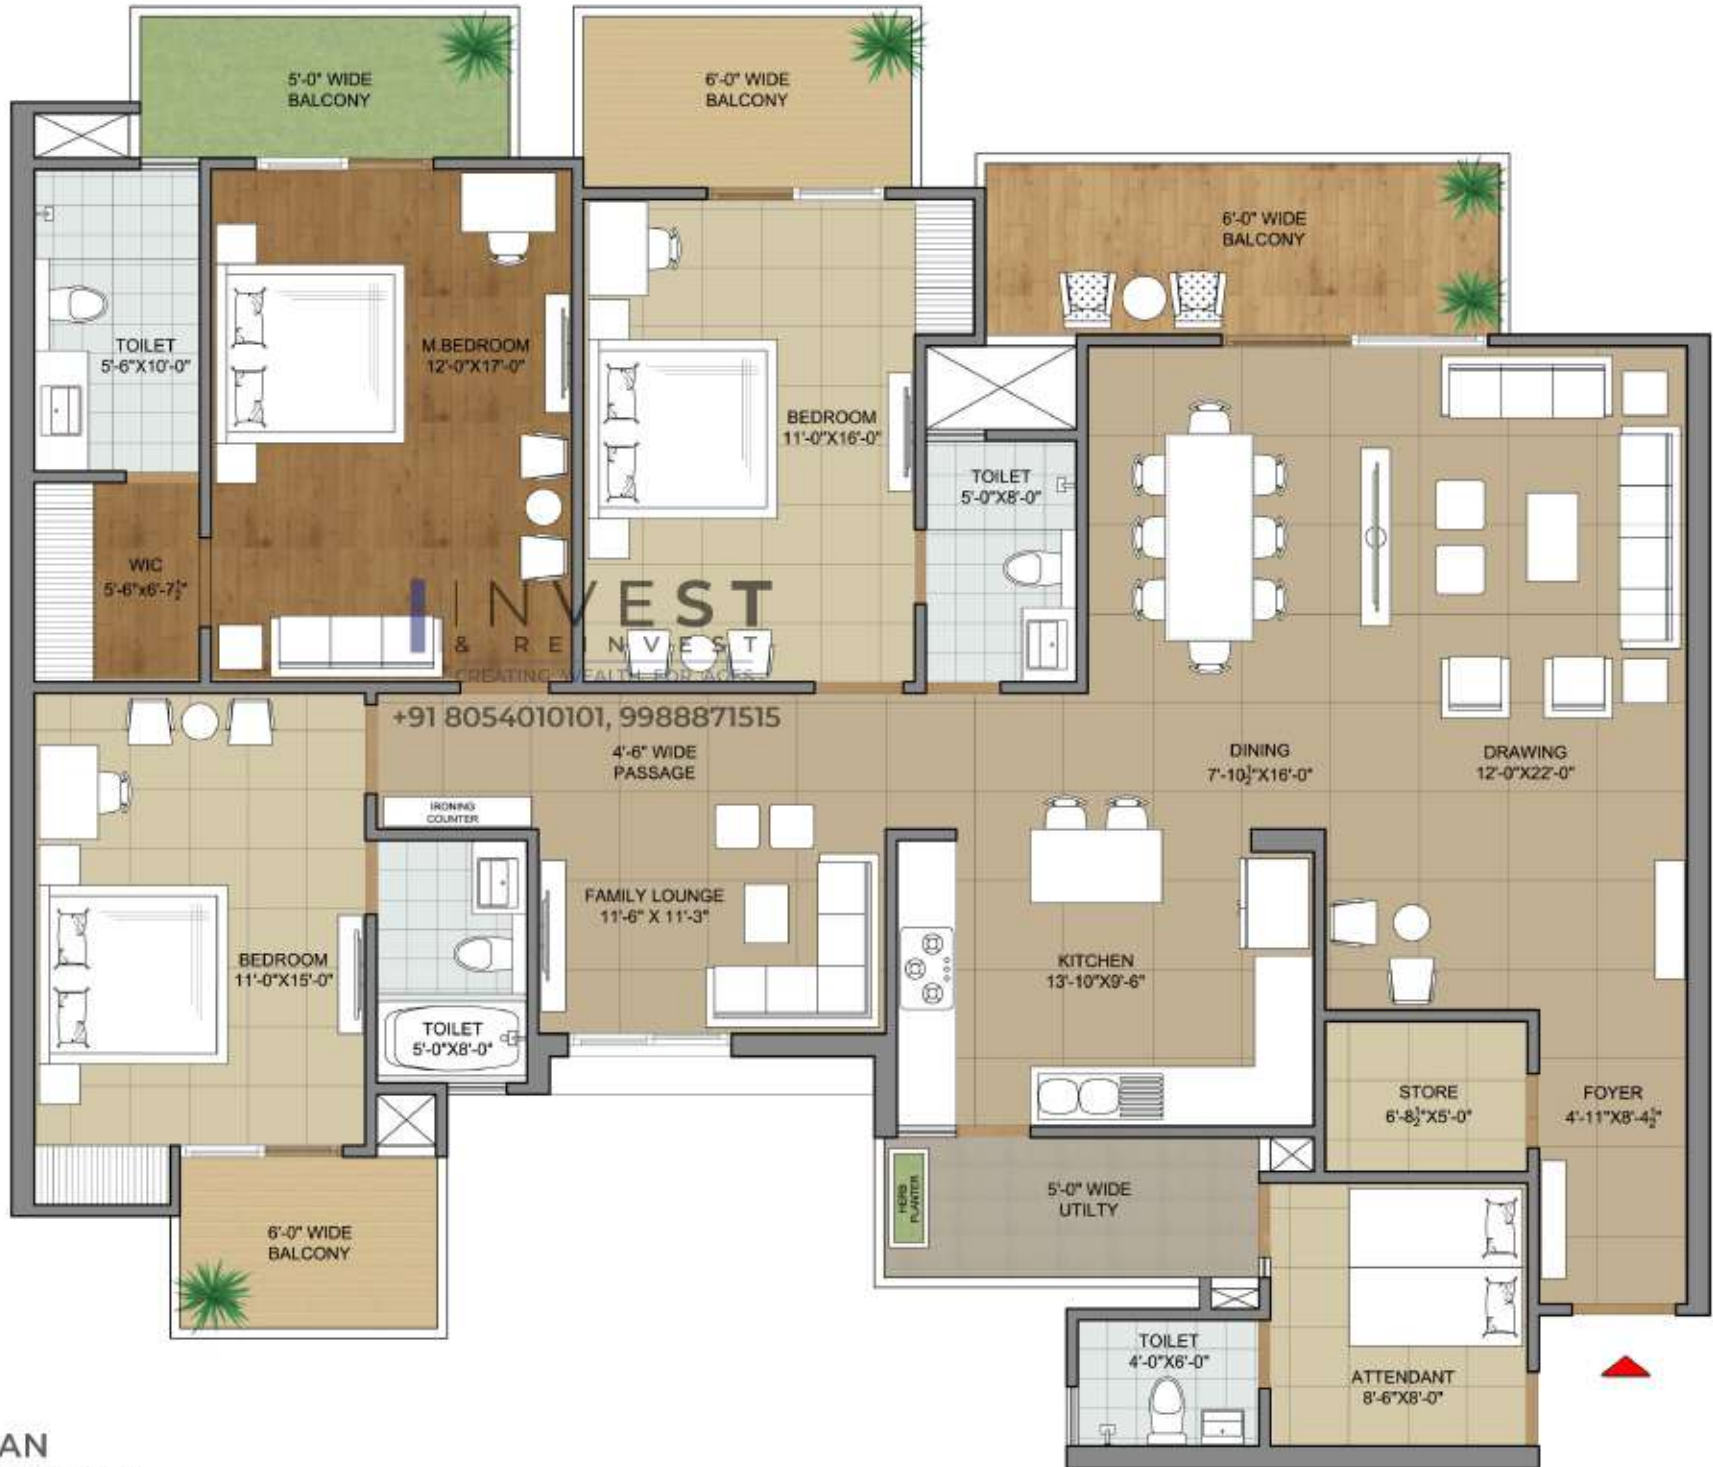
5'-0" WIDE BALCONY

6'-0" WIDE BALCONY

6'-0" WIDE BALCONY

TOILET 5'-6"X10'-0"

M.BEDROOM 12'-0"X17'-0"

BEDROOM 11'-0"X16'-0"

TOILET 5'-0"X8'-0"

WIC 5'-6"x6'-7$\frac{1}{2}$"

INVEST & REINVEST
CREATING WEALTH FOR ACKS

+91 8054010101, 9988871515

4'-6" WIDE PASSAGE

DINING 7'-10$\frac{1}{2}$"X16'-0"

DRAWING 12'-0"X22'-0"

IRONING COUNTER

FAMILY LOUNGE 11'-6" X 11'-3"

BEDROOM 11'-0"X15'-0"

KITCHEN 13'-10"X9'-6"

TOILET 5'-0"X8'-0"

STORE 6'-8$\frac{1}{2}$"X5'-0"

FOYER 4'-11"X8'-4$\frac{1}{2}$"

6'-0" WIDE BALCONY

HERB PLANTER

5'-0" WIDE UTILTY

TOILET 4'-0"X6'-0"

ATTENDANT 8'-6"X8'-0"

AN